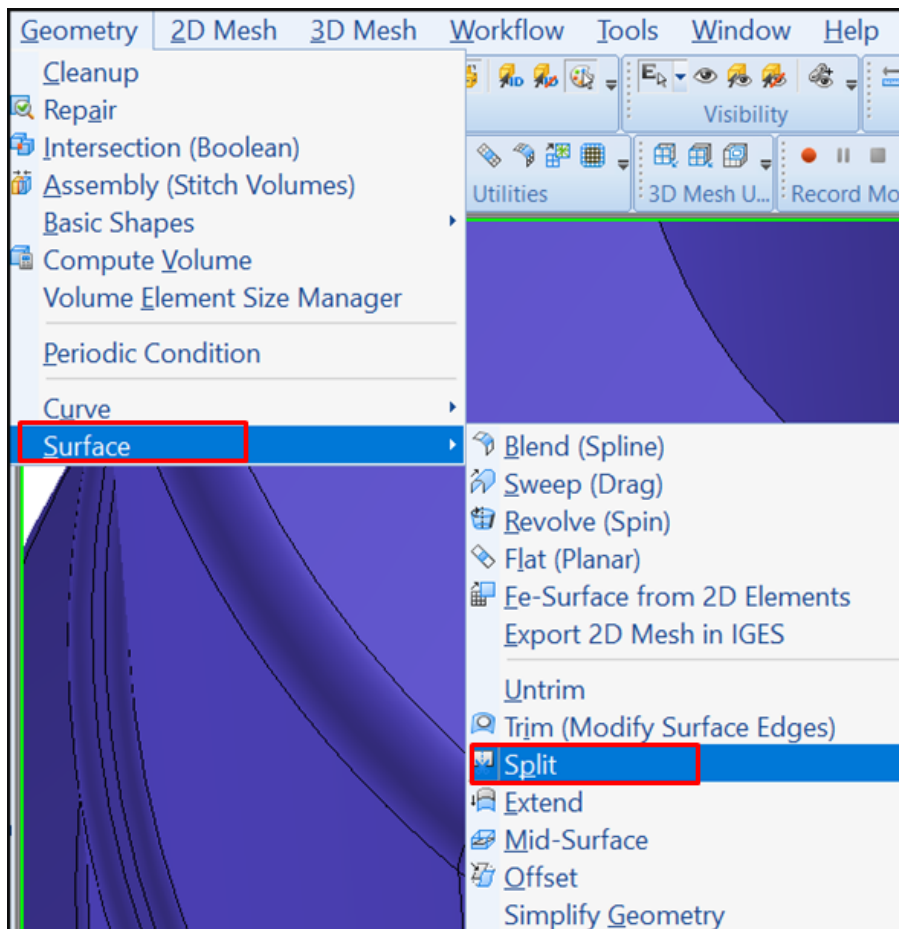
Geometry 2D Mesh 3D Mesh Workflow Tools Window Help

Visibility

Utilities 3D Mesh U... Record Mo

Cleanup
Repair
Intersection (Boolean)
Assembly (Stitch Volumes)
Basic Shapes
Compute Volume
Volume Element Size Manager
Periodic Condition
Curve
Surface

Blend (Spline)
Sweep (Drag)
Revolve (Spin)
Flat (Planar)
Fe-Surface from 2D Elements
Export 2D Mesh in IGES
Untrim
Trim (Modify Surface Edges)
Split
Extend
Mid-Surface
Offset
Simplify Geometry